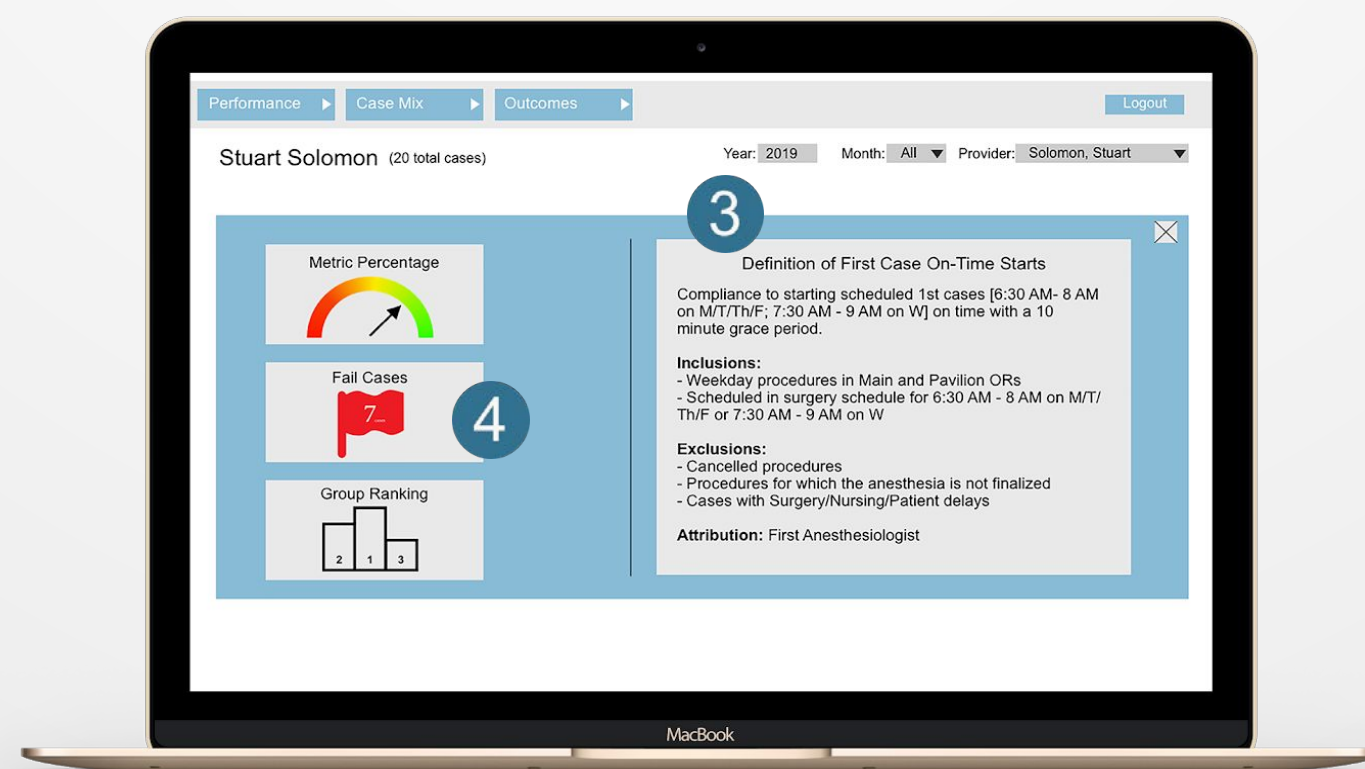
Performance
Case Mix
Outcomes
Logout

Stuart Solomon (20 total cases)

Year: 2019 Month: All Provider: Solomon, Stuart

3

Metric Percentage

Fail Cases
7

4

Group Ranking
2 1 3

Definition of First Case On-Time Starts

Compliance to starting scheduled 1st cases [6:30 AM- 8 AM on M/T/Th/F; 7:30 AM - 9 AM on W] on time with a 10 minute grace period.

Inclusions:
- Weekday procedures in Main and Pavilion ORs
- Scheduled in surgery schedule for 6:30 AM - 8 AM on M/T/Th/F or 7:30 AM - 9 AM on W

Exclusions:
- Cancelled procedures
- Procedures for which the anesthesia is not finalized
- Cases with Surgery/Nursing/Patient delays

Attribution: First Anesthesiologist

MacBook